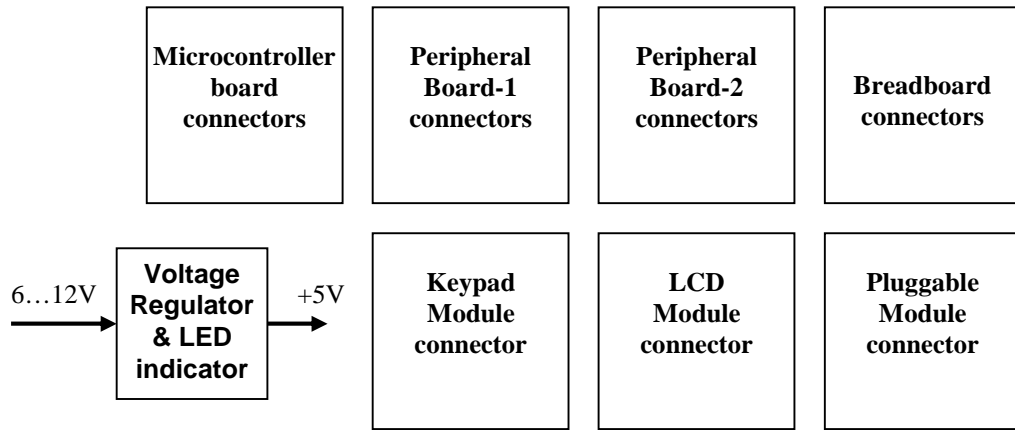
Microcontroller board connectors

Peripheral Board-1 connectors

Peripheral Board-2 connectors

Breadboard connectors

6…12V

Voltage Regulator & LED indicator

+5V

Keypad Module connector

LCD Module connector

Pluggable Module connector